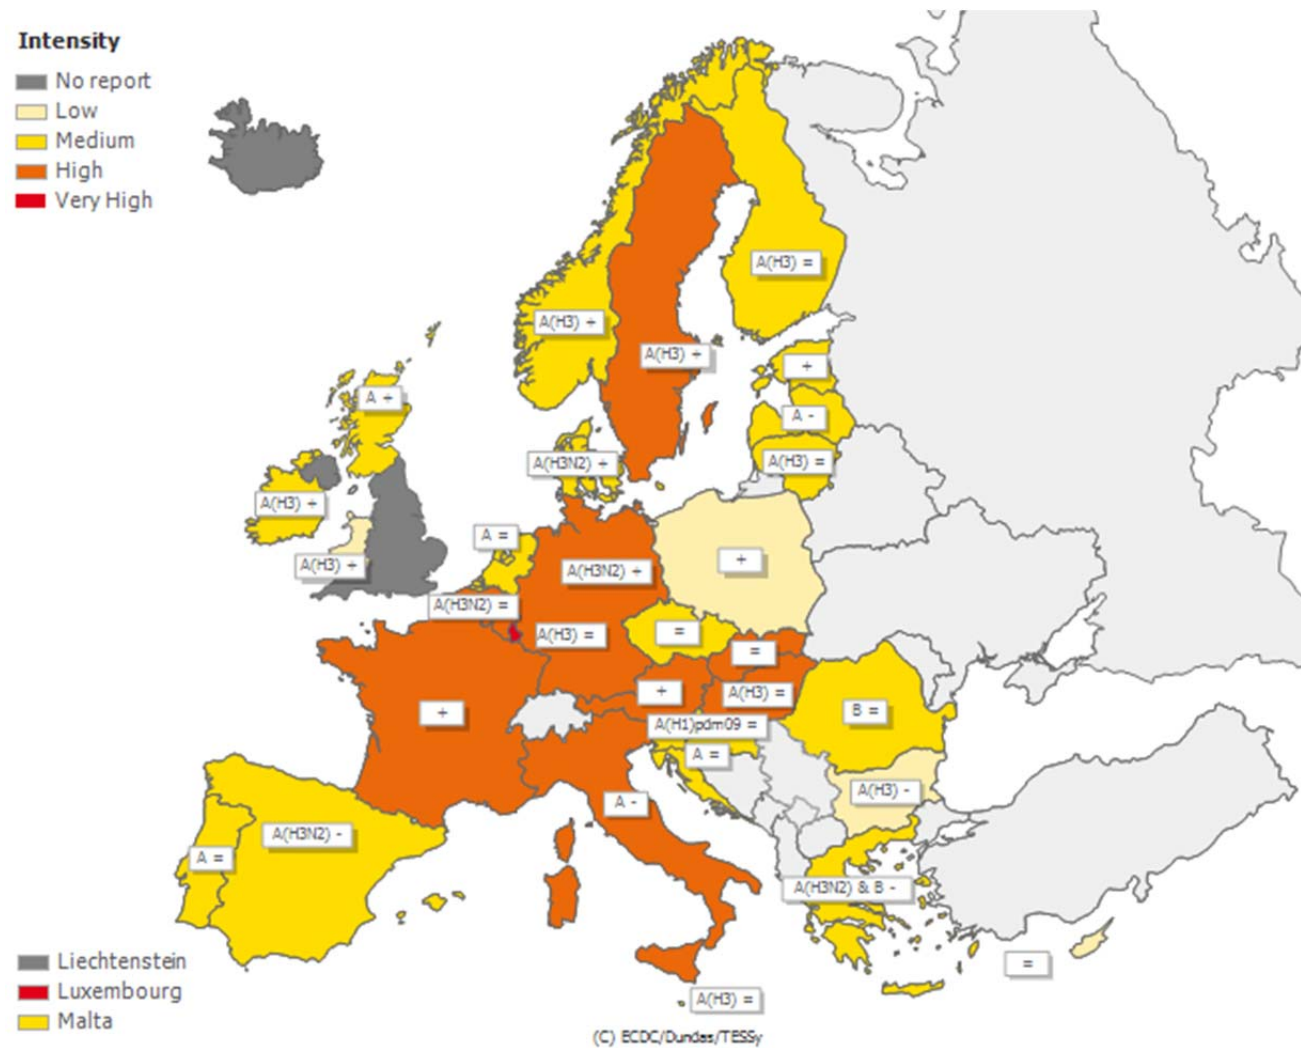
Intensity
No report
Low
Medium
High
Very High

A(H3) =
A(H3) +
A(H3) +
+
A -
A +
A(H3N2) +
A(H3) =
A(H3) +
A =
+
A(H3) +
A(H3N2) +
A(H3N2) =
A(H3) =
=
=
+
A(H3) =
B =
+
A(H1)pdm09 =
A =
A(H3) -
A -
A(H3N2) -
A =
A(H3N2) & B -
=
A(H3) =

Liechtenstein
Luxembourg
Malta

(C) ECDC/Dundas/TESSy